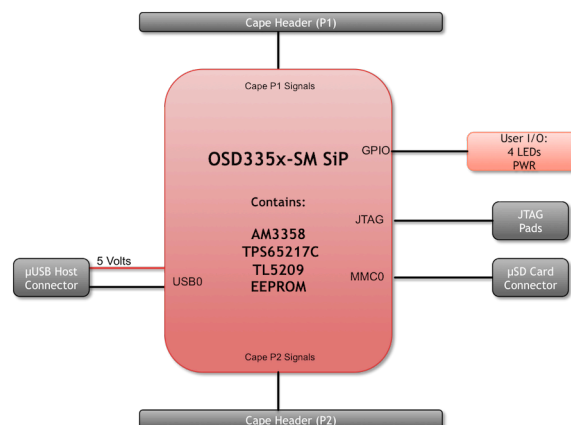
Cape Header (P1)

Cape P1 Signals

OSD335x-SM SiP

Contains:

AM3358
TPS65217C
TL5209
EEPROM

GPIO

User I/O:
4 LEDs
PWR

JTAG

JTAG
Pads

MMC0

µSD Card
Connector

5 Volts

µUSB Host
Connector

USB0

Cape P2 Signals

Cape Header (P2)